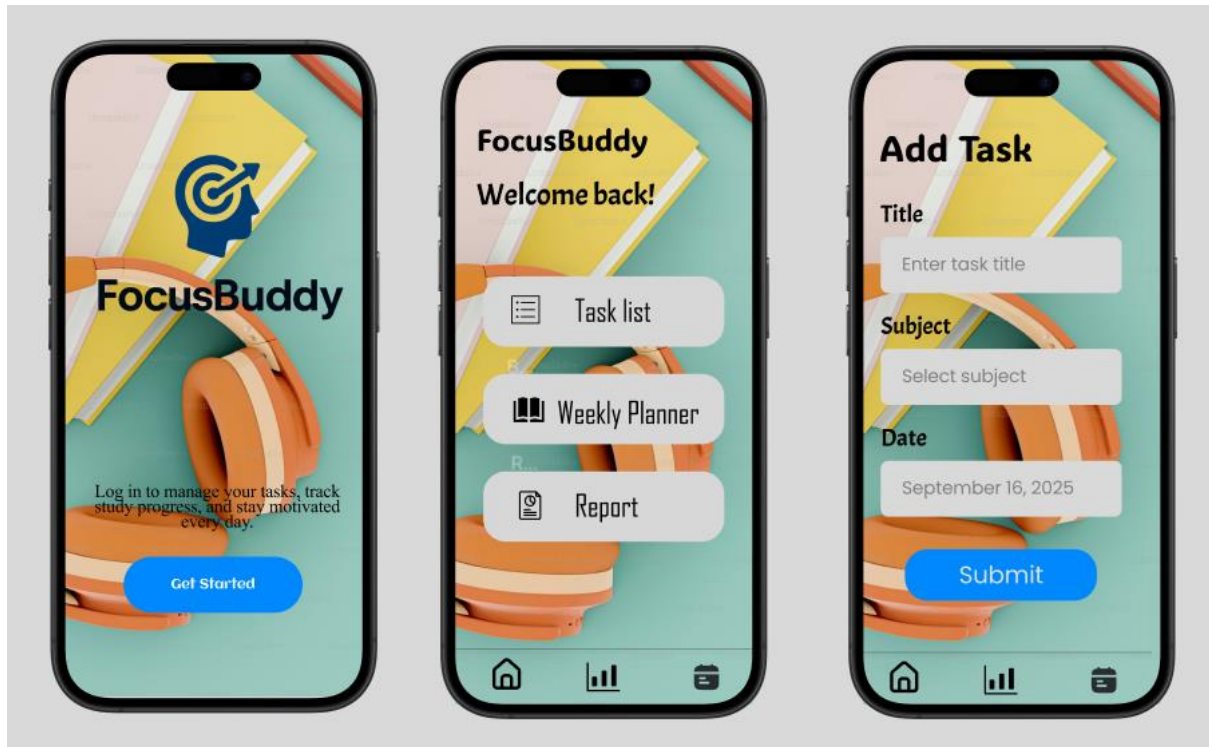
FocusBuddy

Log in to manage your tasks, track study progress, and stay motivated every day.

Get Started

FocusBuddy

Welcome back!

Task list

Weekly Planner

Report

Add Task

Title

Enter task title

Subject

Select subject

Date

September 16, 2025

Submit